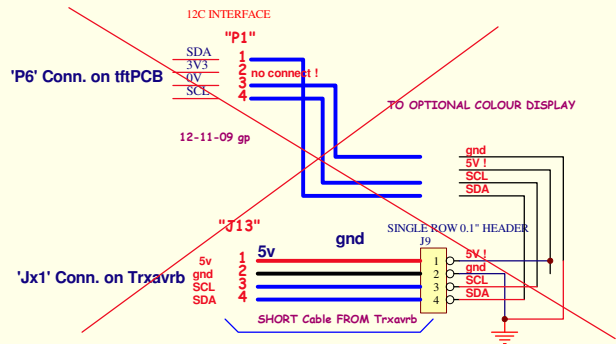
12C INTERFACE

"P1"

'P6' Conn. on tftPCB

SDA
3V3
0V
SCL

1
2
3
4

no connect !

TO OPTIONAL COLOUR DISPLAY

12-11-09 gp

gnd
5V !
SCL
SDA

"J13"

SINGLE ROW 0.1" HEADER
J9

5v
gnd

'Jx1' Conn. on Trxavrb

5v
gnd
SCL
SDA

1
2
3
4

1
2
3
4

5V !
gnd
SCL
SDA

SHORT Cable FROM Trxavrb